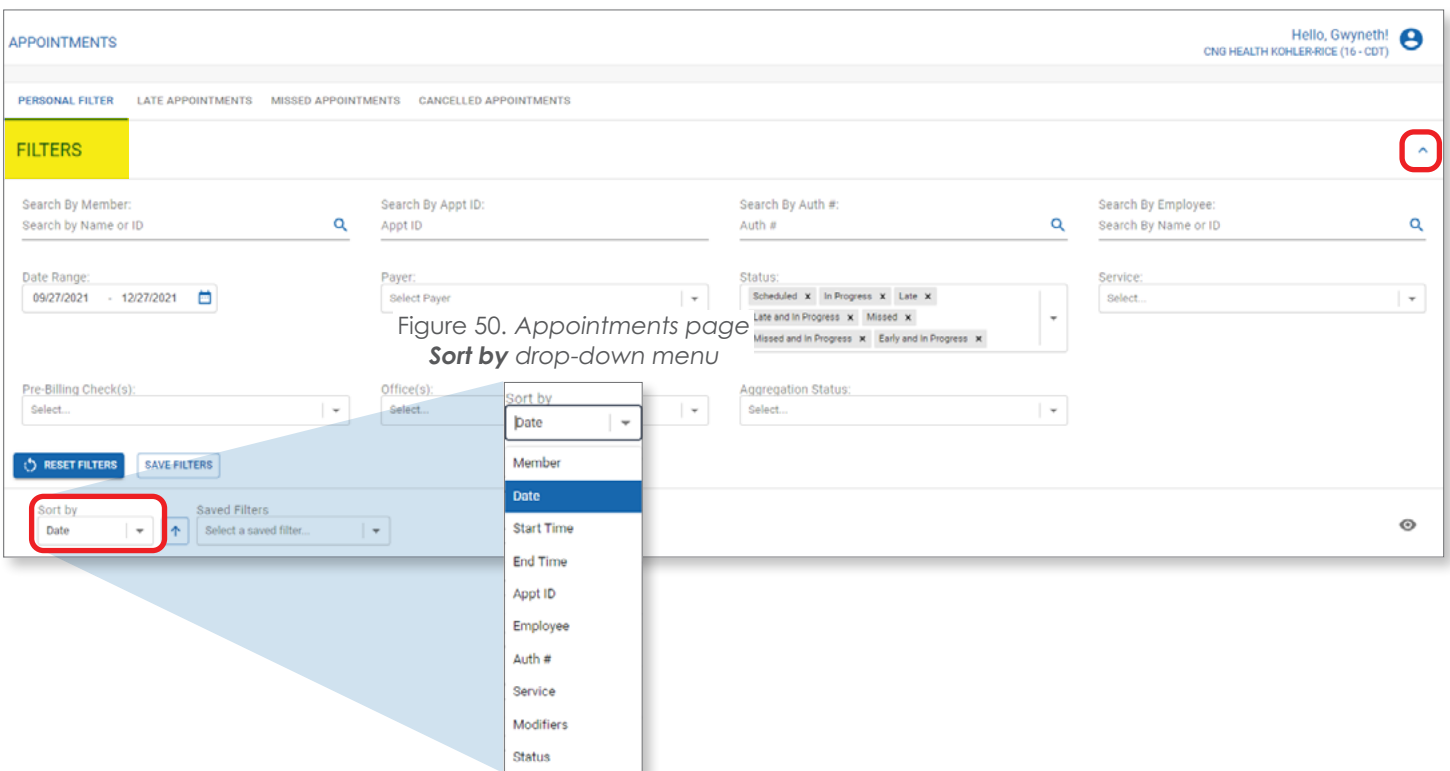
APPOINTMENTS

Hello, Gwyneth!
CNG HEALTH KOHLER-RICE (16 - CDT)

PERSONAL FILTER LATE APPOINTMENTS MISSED APPOINTMENTS CANCELLED APPOINTMENTS

FILTERS

Search By Member:
Search by Name or ID

Search By Appt ID:
Appt ID

Search By Auth #:
Auth #

Search By Employee:
Search By Name or ID

Date Range:
09/27/2021 - 12/27/2021

Payer:
Select Payer

Status:
Scheduled × In Progress × Late × Late and In Progress × Missed × Missed and In Progress × Early and In Progress ×

Service:
Select...

Figure 50. Appointments page
***Sort by*** drop-down menu

Pre-Billing Check(s):
Select...

Office(s):
Select...

Aggregation Status:
Select...

RESET FILTERS SAVE FILTERS

Sort by
Date

Saved Filters
Select a saved filter...

Sort by
Date

Member
Date
Start Time
End Time
Appt ID
Employee
Auth #
Service
Modifiers
Status